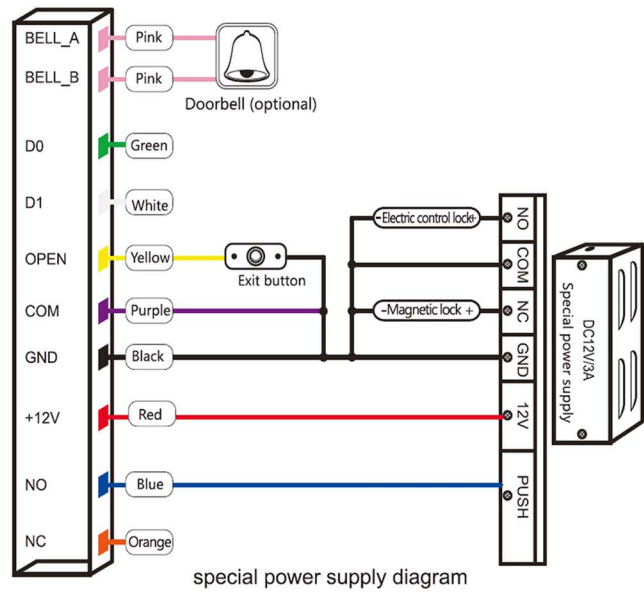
BELL_A
BELL_B
D0
D1
OPEN
COM
GND
+12V
NO
NC

Pink
Pink
Doorbell (optional)
Green
White
Yellow
Exit button
Purple
Black
Red
Blue
Orange

-Electric control lock+
-Magnetic lock +

NO
COM
NC
GND
12V
PUSH

DC12V/3A
Special power supply

special power supply diagram